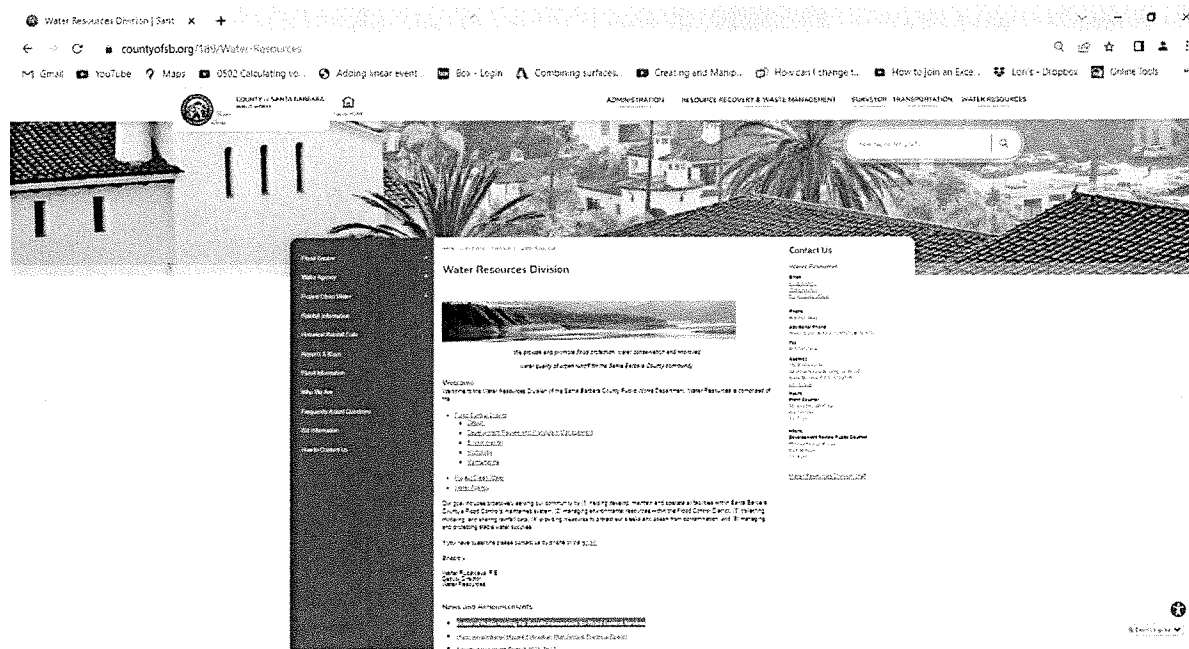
Water Resources Division | Sant ×

countyofsb.org/189/Water-Resources

Gmail YouTube Maps 0502 Calculating vo... Adding linear event... Box - Login Combining surfaces... Creating and Manip... How can I change t... How to join an Exce... Loris - Dropbox Online Tools

COUNTY of SANTA BARBARA

ADMINISTRATION RESOURCE RECOVERY & WASTE MANAGEMENT SURVEYOR TRANSPORTATION WATER RESOURCES

Flood Control
Water Agency
Project Clean Water
Rainfall Information
Historical Rainfall Data
Reports & Maps
Flood Information
Who We Are
Frequently Asked Questions
GIS Information
How to Contact Us

Water Resources Division

We provide and promote flood protection, water conservation and improved water quality of urban runoff for the Santa Barbara County community.

Welcome

Welcome to the Water Resources Division of the Santa Barbara County Public Works Department. Water Resources is comprised of the:

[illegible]

Our goal includes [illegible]

If you have questions please contact us by phone or the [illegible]

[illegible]

News and Announcements

Contact Us

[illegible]

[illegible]